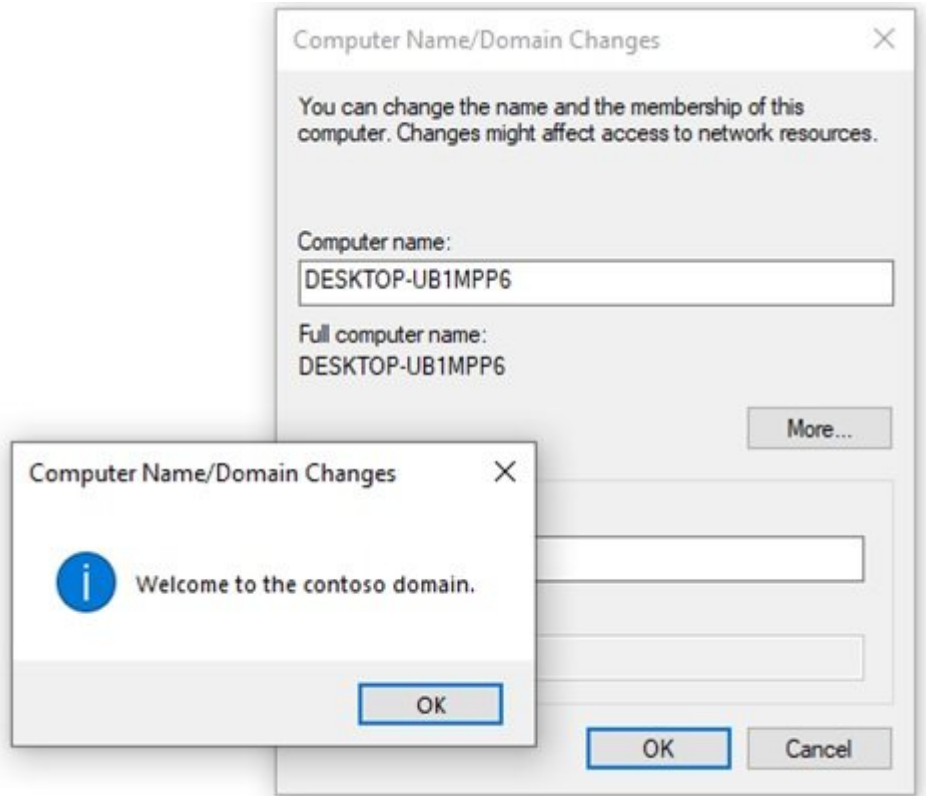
Computer Name/Domain Changes

You can change the name and the membership of this computer. Changes might affect access to network resources.

Computer name:

DESKTOP-UB1MPP6

Full computer name:
DESKTOP-UB1MPP6

More...

Computer Name/Domain Changes

Welcome to the contoso domain.

OK

OK

Cancel